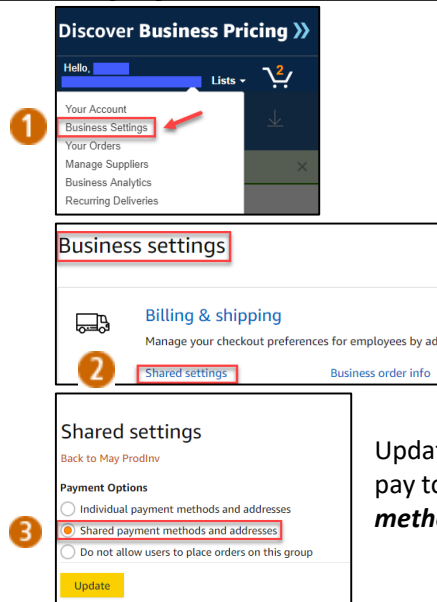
Discover Business Pricing »

Hello,

Lists

2

1

Your Account

Business Settings

Your Orders

Manage Suppliers

Business Analytics

Recurring Deliveries

Business settings

Billing & shipping

Manage your checkout preferences for employees by ad

2

Shared settings

Business order info

Shared settings

Back to May ProdInv

Payment Options

Individual payment methods and addresses

3

Shared payment methods and addresses

Do not allow users to place orders on this group

Update

Updat

pay to

metho